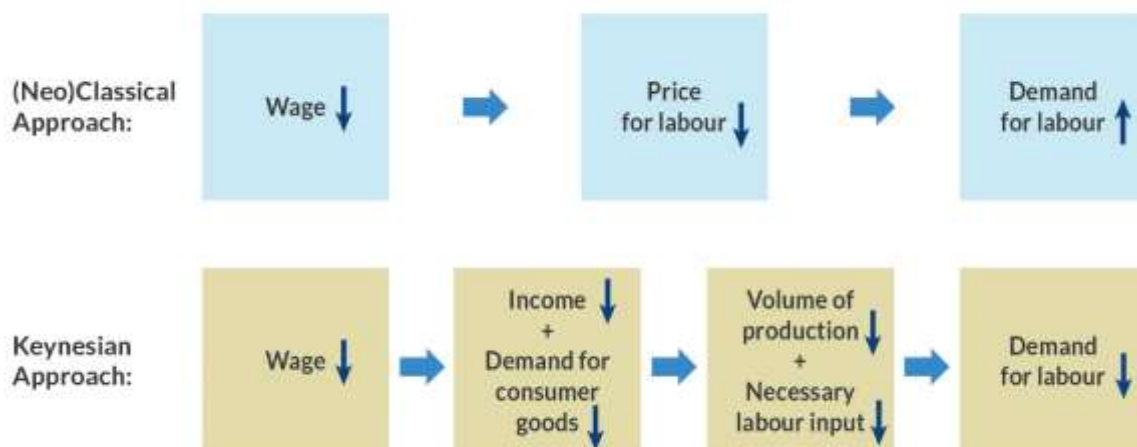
(Neo)Classical Approach:

Wage ↓

Price for labour ↓

Demand for labour ↑

Keynesian Approach:

Wage ↓

Income ↓ + Demand for consumer goods ↓

Volume of production ↓ + Necessary labour input ↓

Demand for labour ↓